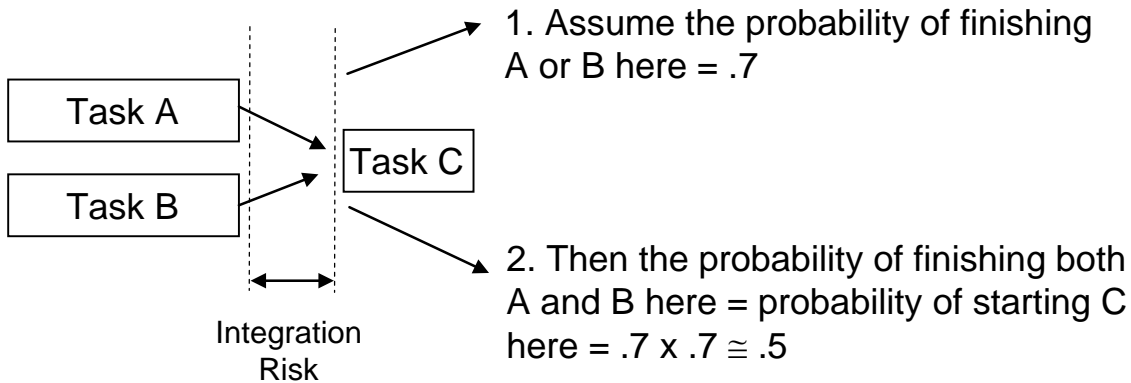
1. Assume the probability of finishing A or B here = .7

Task A

Task B

Task C

2. Then the probability of finishing both A and B here = probability of starting C here = .7 x .7 $\cong$ .5

Integration Risk